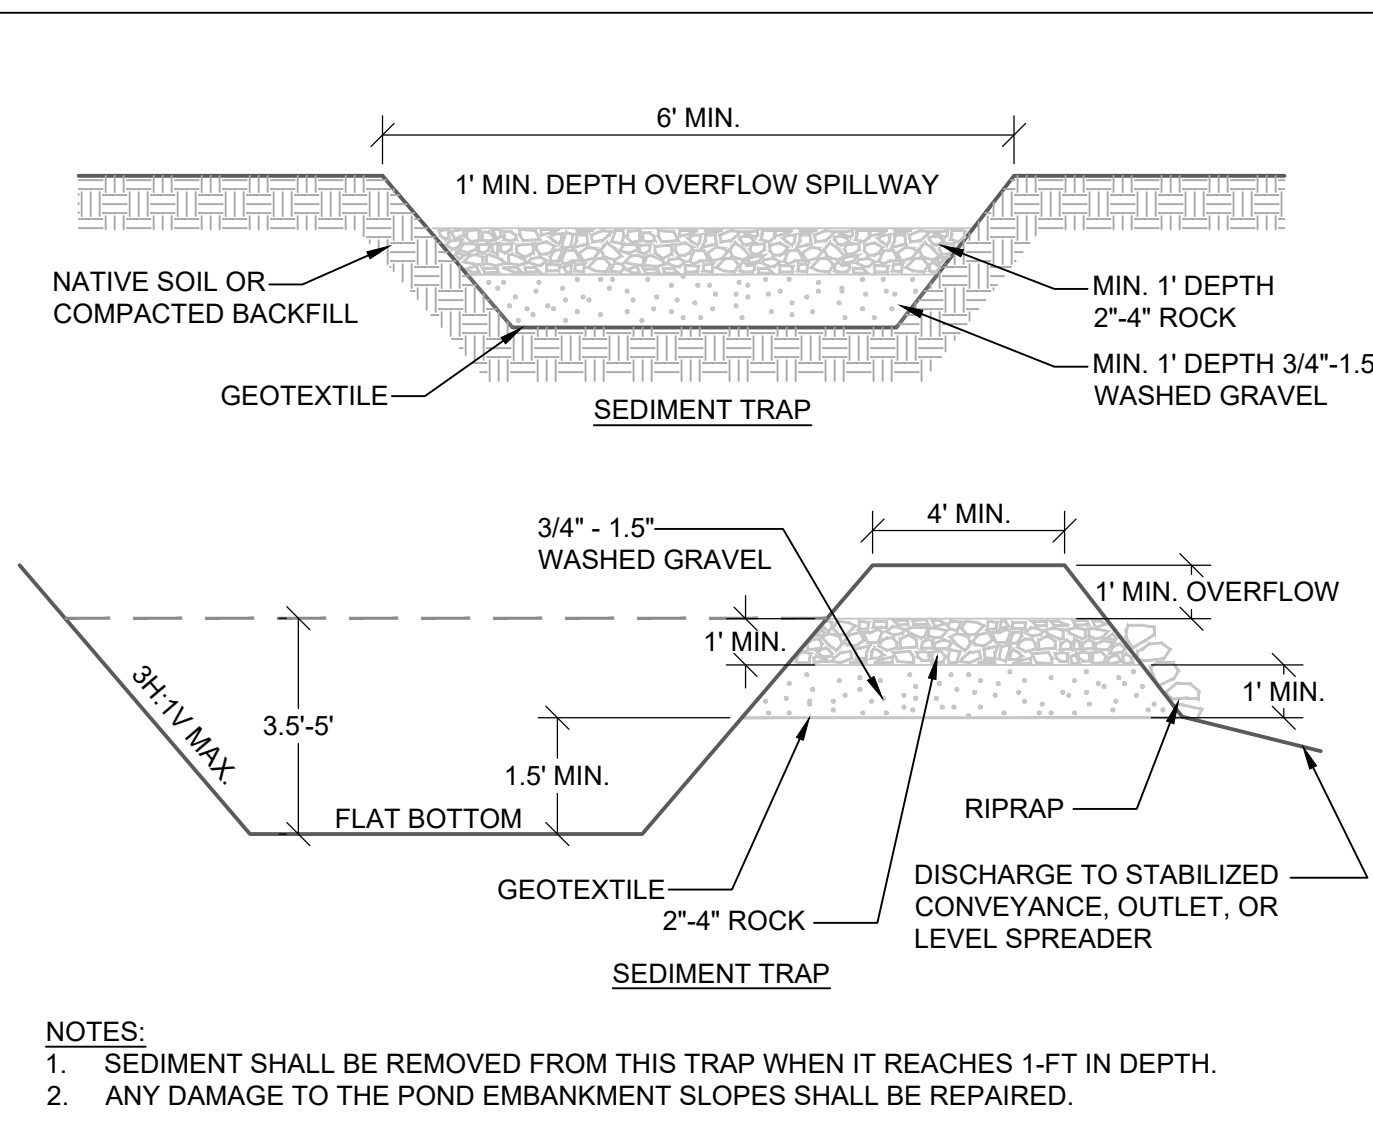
6' MIN.

1' MIN. DEPTH OVERFLOW SPILLWAY

NATIVE SOIL OR COMPACTED BACKFILL

MIN. 1' DEPTH 2"-4" ROCK

MIN. 1' DEPTH 3/4"-1.5 WASHED GRAVEL

GEOTEXTILE

SEDIMENT TRAP

3/4" - 1.5" WASHED GRAVEL

4' MIN.

1' MIN. OVERFLOW

1' MIN.

1' MIN.

3H:1V MAX.

3.5'-5'

1.5' MIN.

FLAT BOTTOM

RIPRAP

GEOTEXTILE

2"-4" ROCK

DISCHARGE TO STABILIZED CONVEYANCE, OUTLET, OR LEVEL SPREADER

SEDIMENT TRAP

NOTES:
1. SEDIMENT SHALL BE REMOVED FROM THIS TRAP WHEN IT REACHES 1-FT IN DEPTH.
2. ANY DAMAGE TO THE POND EMBANKMENT SLOPES SHALL BE REPAIRED.